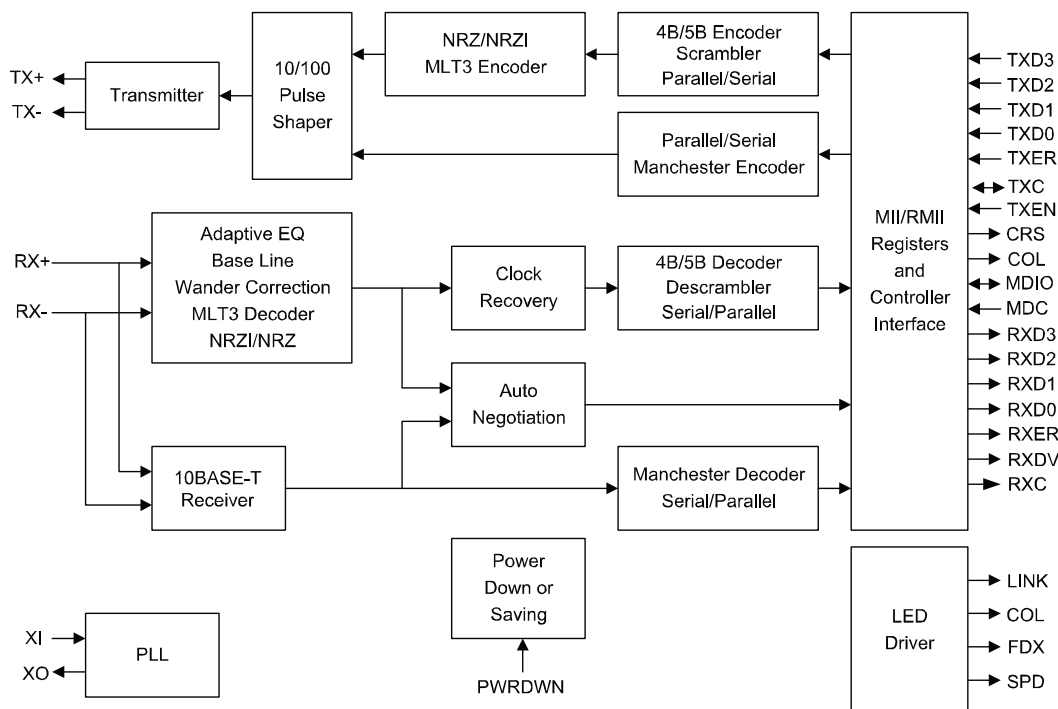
TX+
TX-
Transmitter
10/100 Pulse Shaper
NRZ/NRZI MLT3 Encoder
4B/5B Encoder Scrambler Parallel/Serial
Parallel/Serial Manchester Encoder
MII/RMII Registers and Controller Interface
TXD3
TXD2
TXD1
TXD0
TXER
TXC
TXEN
CRS
COL
MDIO
MDC
RXD3
RXD2
RXD1
RXD0
RXER
RXDV
RXC
RX+
RX-
Adaptive EQ Base Line Wander Correction MLT3 Decoder NRZI/NRZ
Clock Recovery
4B/5B Decoder Descrambler Serial/Parallel
Auto Negotiation
10BASE-T Receiver
Manchester Decoder Serial/Parallel
Power Down or Saving
PWRDWN
XI
XO
PLL
LED Driver
LINK
COL
FDX
SPD